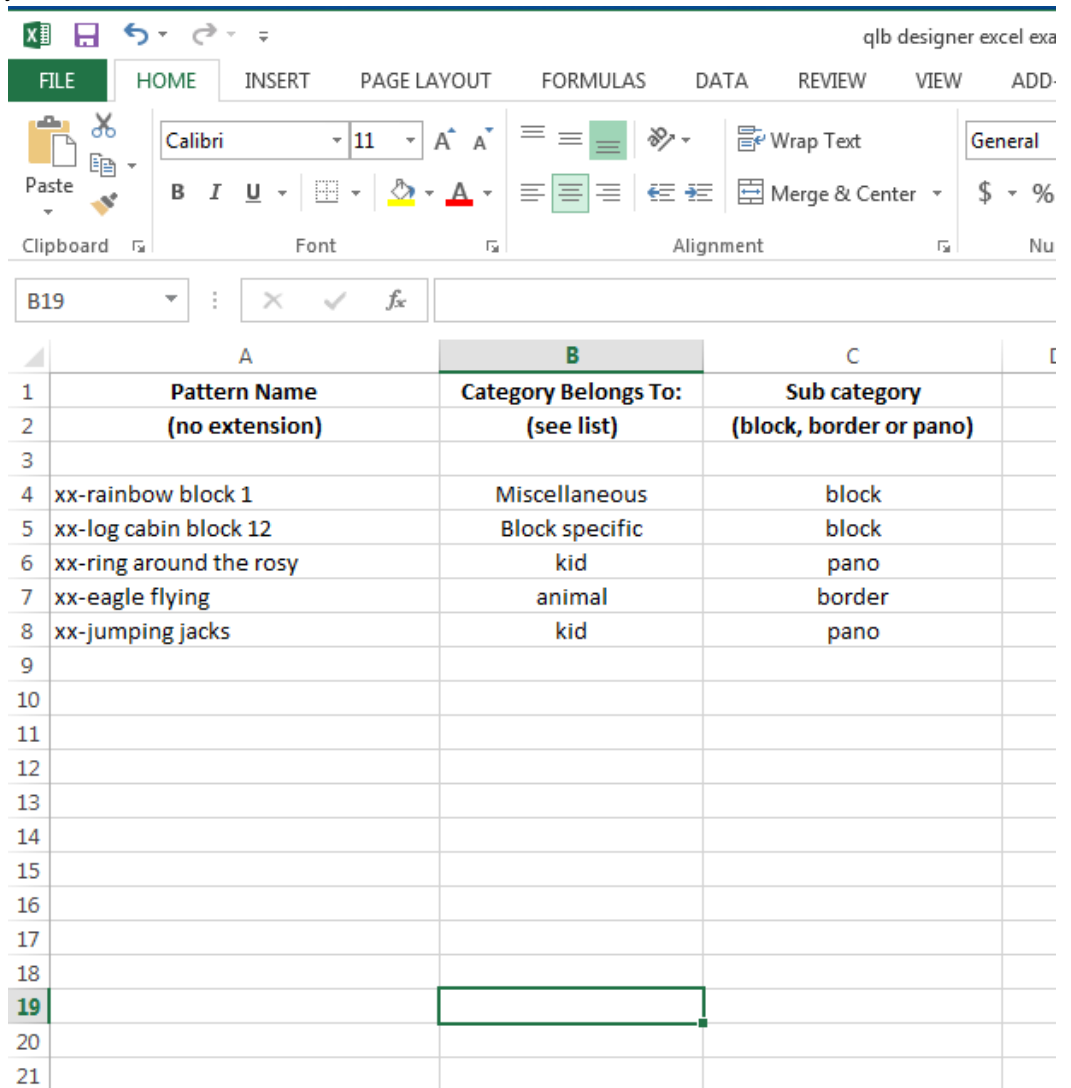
qlb designer excel exa

FILE HOME INSERT PAGE LAYOUT FORMULAS DATA REVIEW VIEW ADD-

Paste
Calibri 11 A A
B I U
Wrap Text
Merge & Center
General
$ %
Clipboard Font Alignment Nu

B19
$f_x$

| | A | B | C | D |
|---|---|---|---|---|
| 1 | Pattern Name | Category Belongs To: | Sub category | |
| 2 | (no extension) | (see list) | (block, border or pano) | |
| 3 | | | | |
| 4 | xx-rainbow block 1 | Miscellaneous | block | |
| 5 | xx-log cabin block 12 | Block specific | block | |
| 6 | xx-ring around the rosy | kid | pano | |
| 7 | xx-eagle flying | animal | border | |
| 8 | xx-jumping jacks | kid | pano | |
| 9 | | | | |
| 10 | | | | |
| 11 | | | | |
| 12 | | | | |
| 13 | | | | |
| 14 | | | | |
| 15 | | | | |
| 16 | | | | |
| 17 | | | | |
| 18 | | | | |
| 19 | | | | |
| 20 | | | | |
| 21 | | | | |